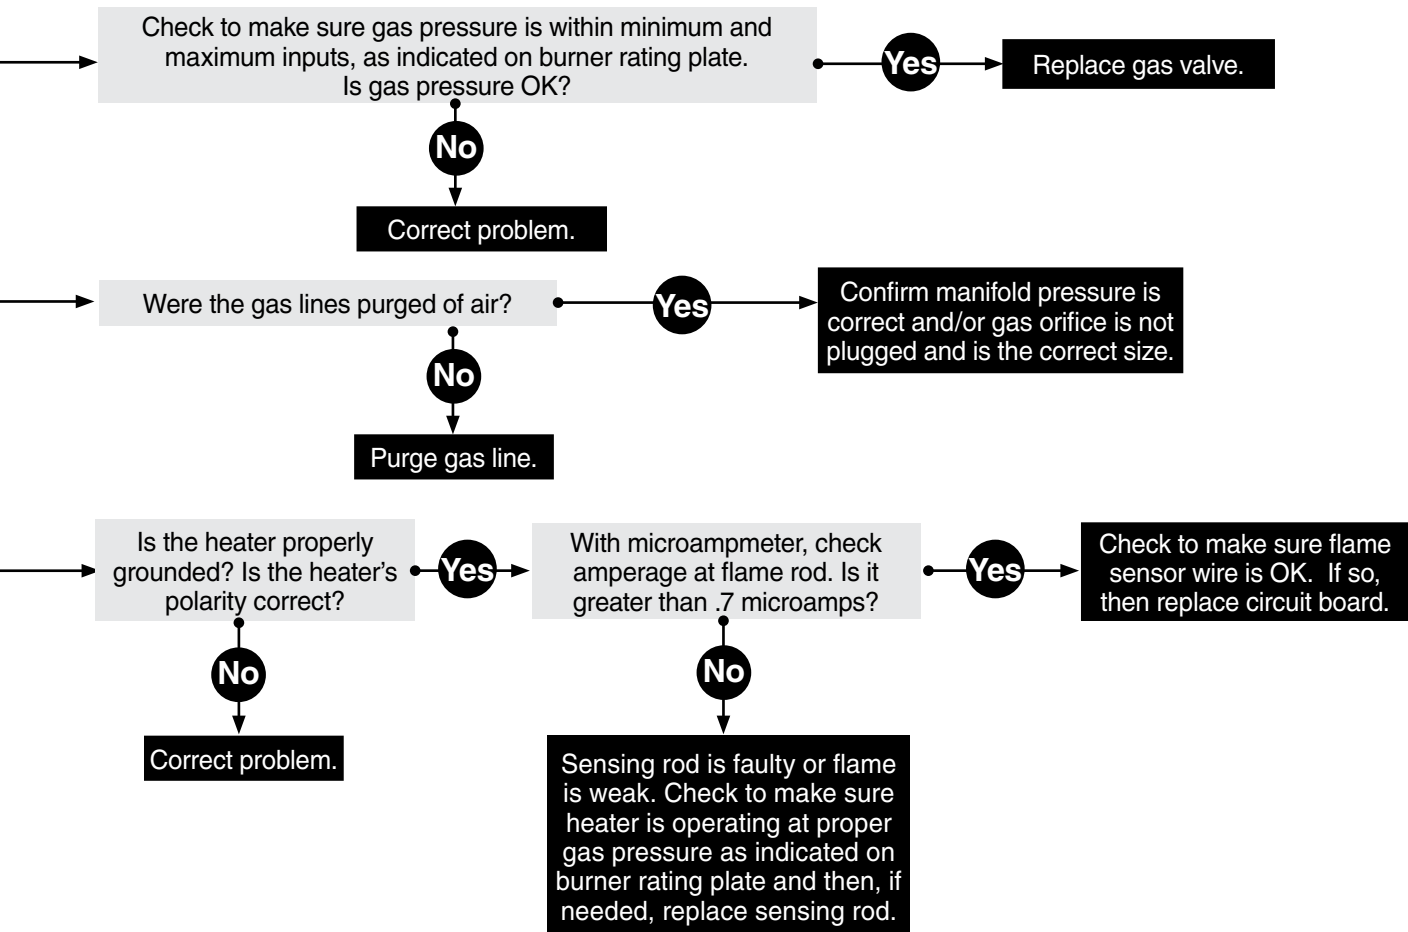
Check to make sure gas pressure is within minimum and maximum inputs, as indicated on burner rating plate. Is gas pressure OK?

Yes

Replace gas valve.

No

Correct problem.

Were the gas lines purged of air?

Yes

Confirm manifold pressure is correct and/or gas orifice is not plugged and is the correct size.

No

Purge gas line.

Is the heater properly grounded? Is the heater's polarity correct?

Yes

With microampmeter, check amperage at flame rod. Is it greater than .7 microamps?

Yes

Check to make sure flame sensor wire is OK. If so, then replace circuit board.

No

Correct problem.

No

Sensing rod is faulty or flame is weak. Check to make sure heater is operating at proper gas pressure as indicated on burner rating plate and then, if needed, replace sensing rod.